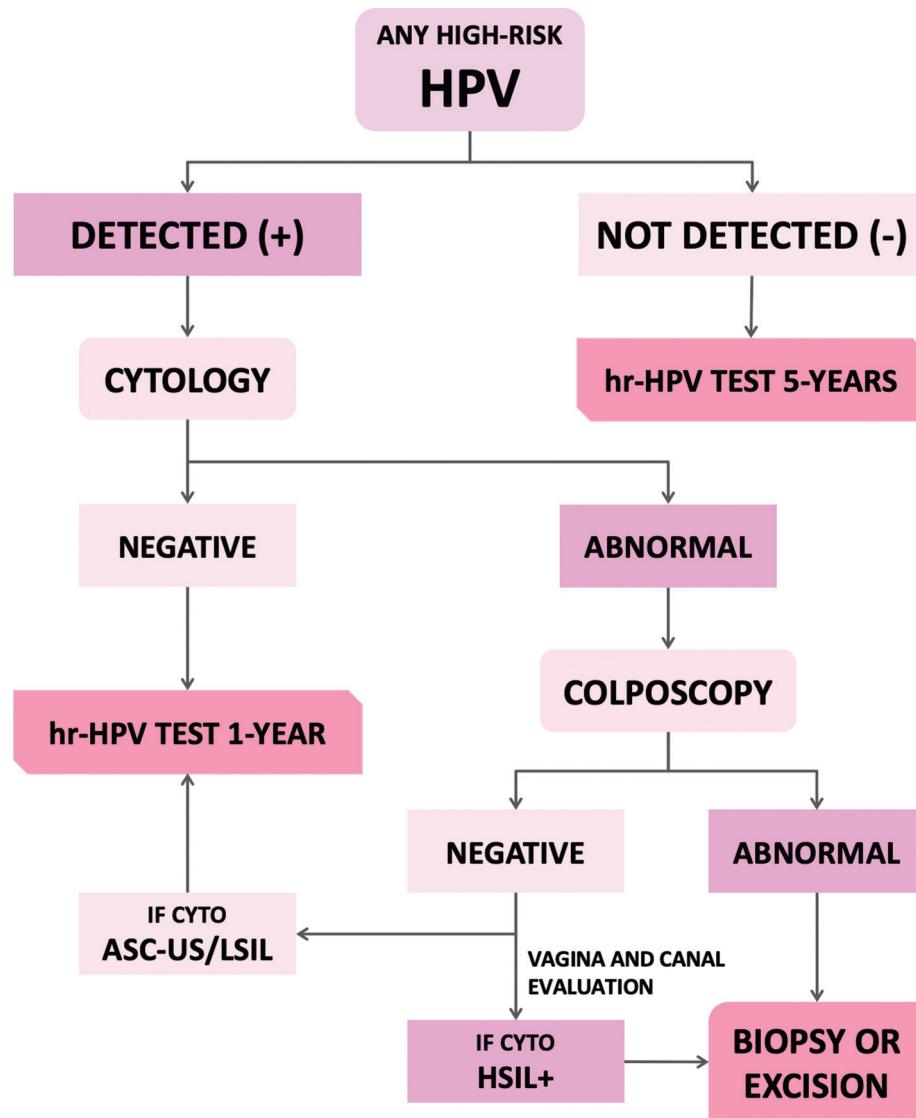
ANY HIGH-RISK
HPV

DETECTED (+)

NOT DETECTED (-)

CYTOLOGY

hr-HPV TEST 5-YEARS

NEGATIVE

ABNORMAL

COLPOSCOPY

hr-HPV TEST 1-YEAR

NEGATIVE

ABNORMAL

IF CYTO
ASC-US/LSIL

VAGINA AND CANAL EVALUATION

IF CYTO
HSIL+

BIOPSY OR EXCISION